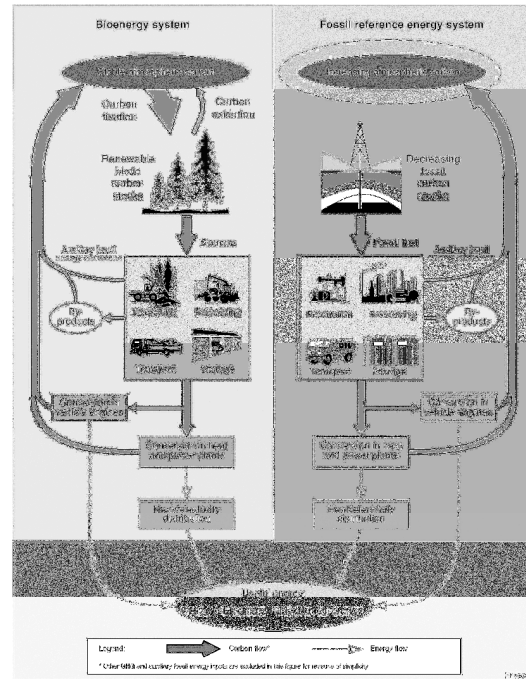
Bioenergy system

Fossil reference energy system

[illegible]

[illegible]

Carbon fixation

Carbon oxidation

Renewable biotic carbon stocks

Decreasing fossil carbon stocks

Biomass

Fossil fuel

Auxiliary fossil energy

Auxiliary fossil energy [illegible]

By-products

By-products

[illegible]

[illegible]

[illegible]

Processing

Transport

Storage

Transport

Storage

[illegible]

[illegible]

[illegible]

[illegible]

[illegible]

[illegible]

Useful energy

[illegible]

Legend:

Carbon flow*

Energy flow

* Other GHG and auxiliary fossil energy inputs are excluded in this figure for reasons of simplicity

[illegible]